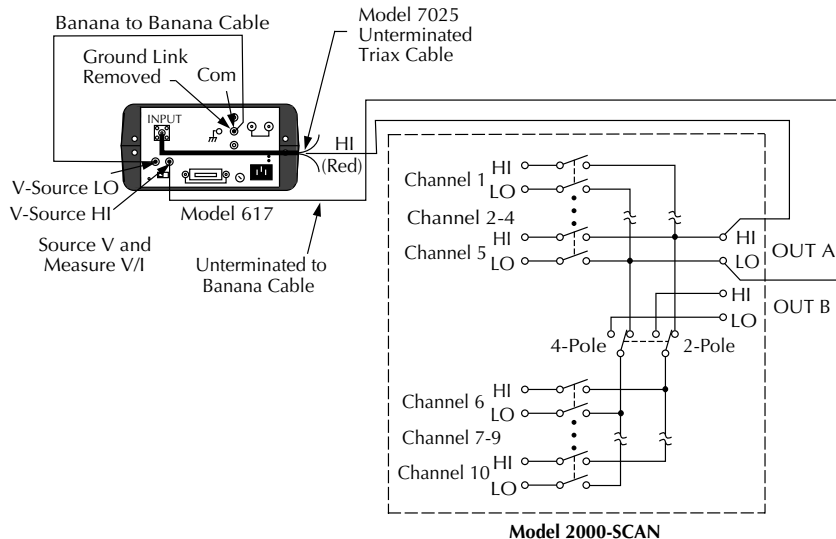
Banana to Banana Cable

Ground Link Removed

Com

Model 7025 Unterminated Triax Cable

INPUT

HI

(Red)

V-Source LO

V-Source HI

Model 617

Source V and Measure V/I

Unterminated to Banana Cable

Channel 1

HI

LO

Channel 2-4

Channel 5

HI

LO

HI

LO

OUT A

HI

LO

OUT B

4-Pole

2-Pole

Channel 6

HI

LO

Channel 7-9

Channel 10

HI

LO

Model 2000-SCAN